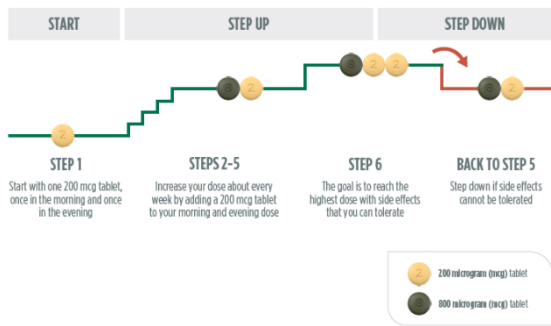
START

STEP UP

STEP DOWN

2

8 2

8 2 2

8 2

STEP 1

Start with one 200 mcg tablet, once in the morning and once in the evening

STEPS 2–5

Increase your dose about every week by adding a 200 mcg tablet to your morning and evening dose

STEP 6

The goal is to reach the highest dose with side effects that you can tolerate

BACK TO STEP 5

Step down if side effects cannot be tolerated

2 200 microgram (mcg) tablet

8 800 microgram (mcg) tablet